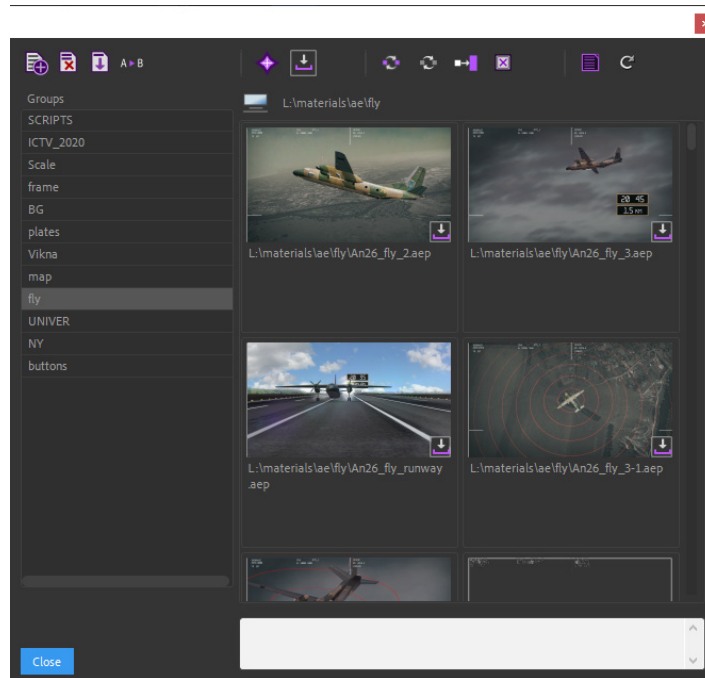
A▸B

Groups
SCRIPTS
ICTV_2020
Scale
frame
BG
plates
Vikna
map
fly
UNIVER
NY
buttons

L:\materials\ae\fly

L:\materials\ae\fly\An26_fly_2.aep

20.45
1.5 km

L:\materials\ae\fly\An26_fly_3.aep

L:\materials\ae\fly\An26_fly_runway.aep

L:\materials\ae\fly\An26_fly_3-1.aep

Close